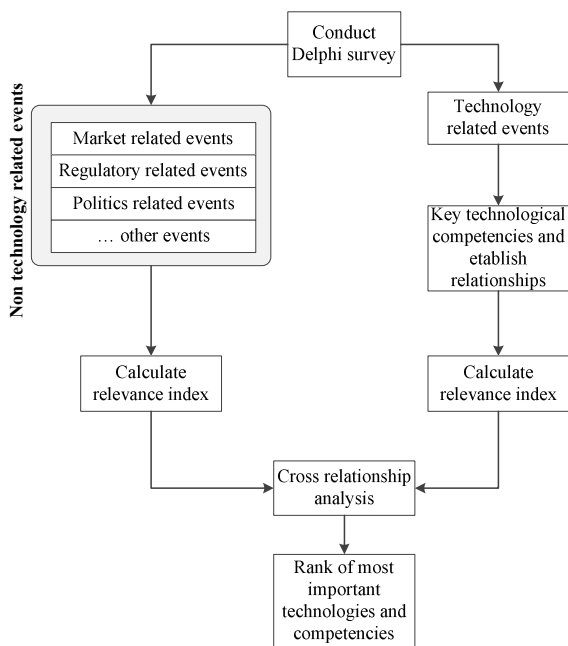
Conduct Delphi survey

Non technology related events

Market related events

Regulatory related events

Politics related events

… other events

Technology related events

Key technological competencies and etablish relationships

Calculate relevance index

Calculate relevance index

Cross relationship analysis

Rank of most important technologies and competencies